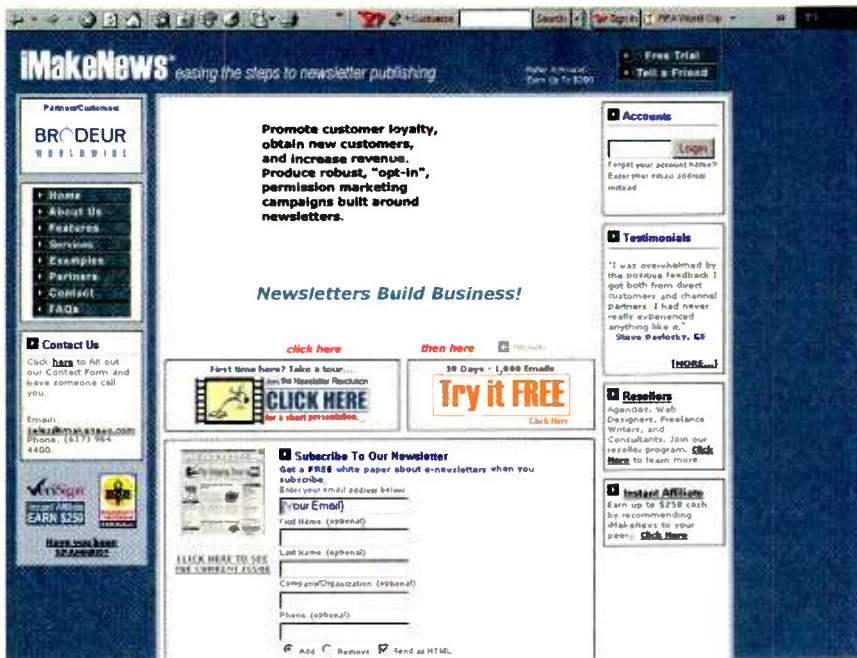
Search Sign In FIFA World Cup

iMakeNews easing the steps to newsletter publishing

Refer A Friend Earn Up To $200

Free Trial
Tell a Friend

Partner/Customer

BRODEUR WORLDWIDE

Home
About Us
Features
Services
Examples
Partners
Contact
FAQs

Contact Us

Click here to fill out our Contact Form and have someone call you.

Email: sales@imakenews.com
Phone: (617) 964 4400

VeriSign

Instant Affiliate EARN $250

Have you been SPAMMED?

Promote customer loyalty, obtain new customers, and increase revenue. Produce robust, "opt-in", permission marketing campaigns built around newsletters.

Newsletters Build Business!

click here

then here

First time here? Take a tour....

Join the Newsletter Revolution

CLICK HERE

for a short presentation.

30 Days - 1,000 Emails

Try it FREE

Click Here

CLICK HERE TO SEE THE CURRENT ISSUE

Subscribe To Our Newsletter

Get a FREE white paper about e-newsletters when you subscribe.

Enter your email address below:

Your Email

First Name (optional)

Last Name (optional)

Company/Organization (optional)

Phone (optional)

Add Remove Send as HTML

Accounts

Login

Forget your account name? Enter your email address instead

Testimonials

"I was overwhelmed by the positive feedback I got both from direct customers and channel partners. I had never really experienced anything like it."
Steve Pavlosky, GE

[MORE...]

Resellers

Agencies, Web Designers, Freelance Writers, and Consultants. Join our reseller program. Click Here to learn more.

Instant Affiliate

Earn up to $250 cash by recommending iMakeNews to your peers. Click Here